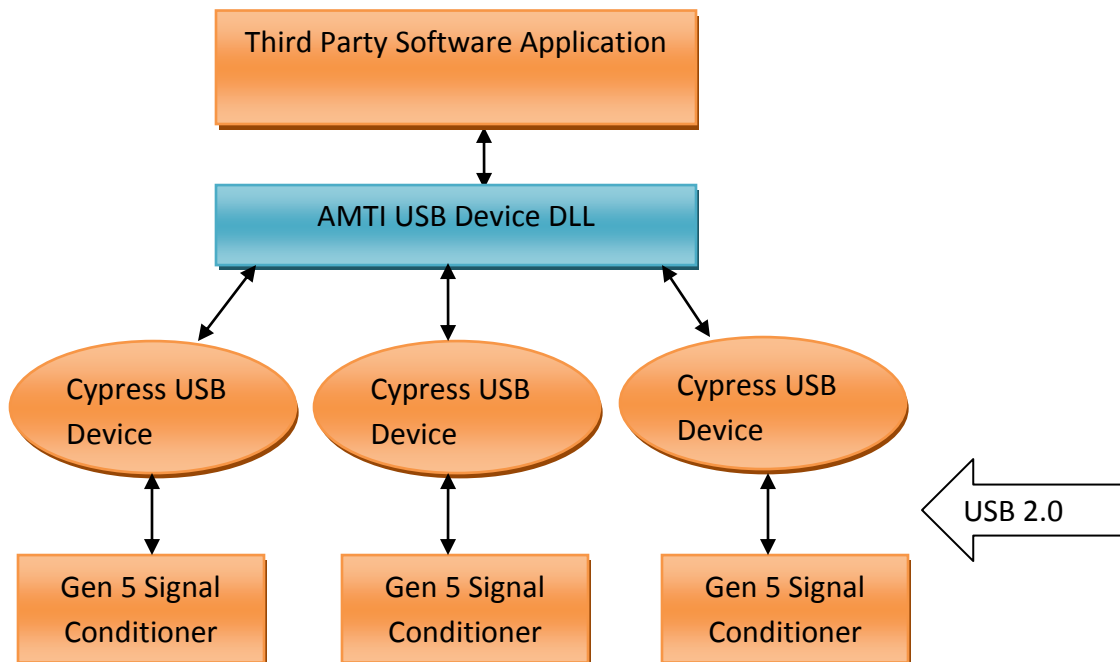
Third Party Software Application

AMTI USB Device DLL

Cypress USB Device

Cypress USB Device

Cypress USB Device

USB 2.0

Gen 5 Signal Conditioner

Gen 5 Signal Conditioner

Gen 5 Signal Conditioner